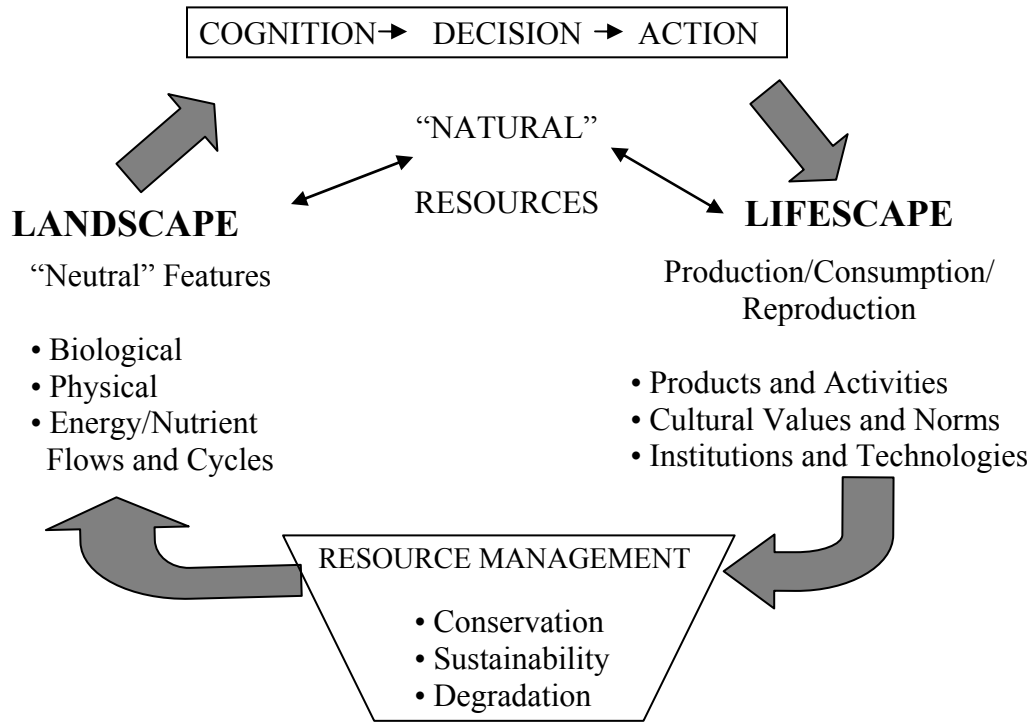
COGNITION→ DECISION → ACTION

"NATURAL"

RESOURCES

LANDSCAPE

"Neutral" Features

• Biological
• Physical
• Energy/Nutrient Flows and Cycles

LIFESCAPE

Production/Consumption/ Reproduction

• Products and Activities
• Cultural Values and Norms
• Institutions and Technologies

RESOURCE MANAGEMENT

• Conservation
• Sustainability
• Degradation